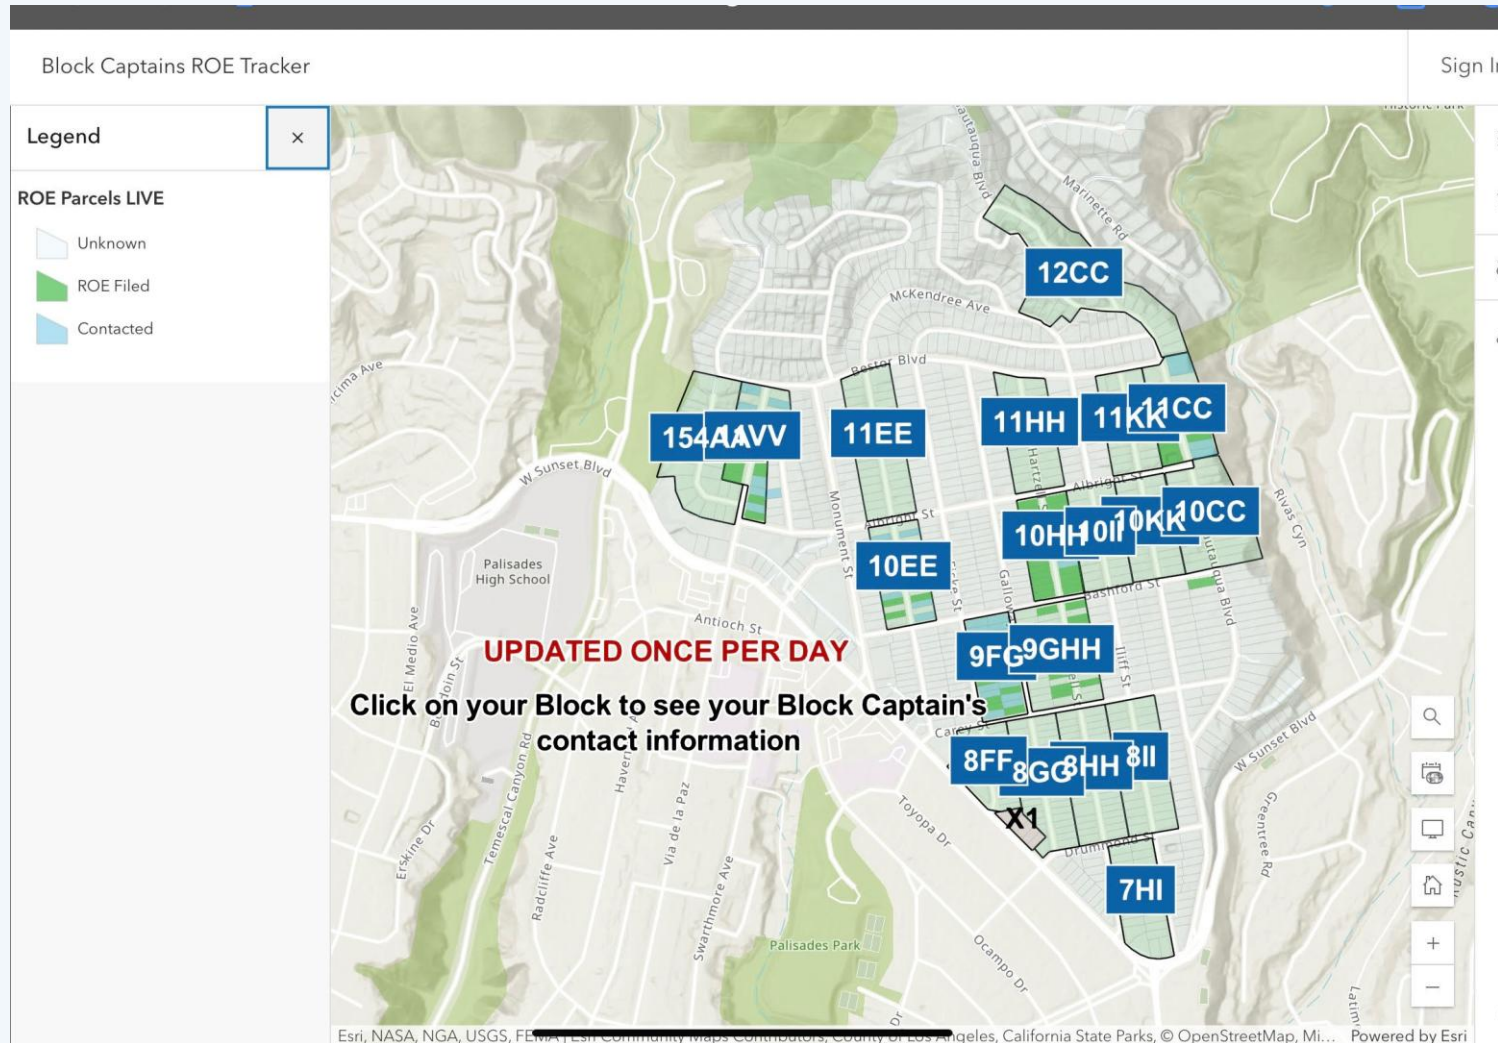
Block Captains ROE Tracker

Sign I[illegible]

Legend ×

ROE Parcels LIVE

Unknown

ROE Filed

Contacted

12CC

McKendree Ave

Marinette Rd

Chautauqua Blvd

Bestor Blvd

11HH

11KK

11CC

11EE

154AA

AVV

W Sunset Blvd

Monument St

Albright St

10HH

10II

10KK

10CC

10EE

Bashford St

Rivas Cyn

Palisades High School

Antioch St

UPDATED ONCE PER DAY

9FG

9GHH

Click on your Block to see your Block Captain's contact information

El Medio Ave

Bowdoin St

8FF

8GG

8HH

8II

X1

Toyopa Dr

7HI

Erskine Dr

Temescal Canyon Rd

Radcliffe Ave

Haverford

Via de la Paz

Swarthmore Ave

Palisades Park

Ocampo Dr

W Sunset Blvd

Greentree Rd

Esri, NASA, NGA, USGS, FE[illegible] Angeles, California State Parks, © OpenStreetMap, Mi... Powered by Esri